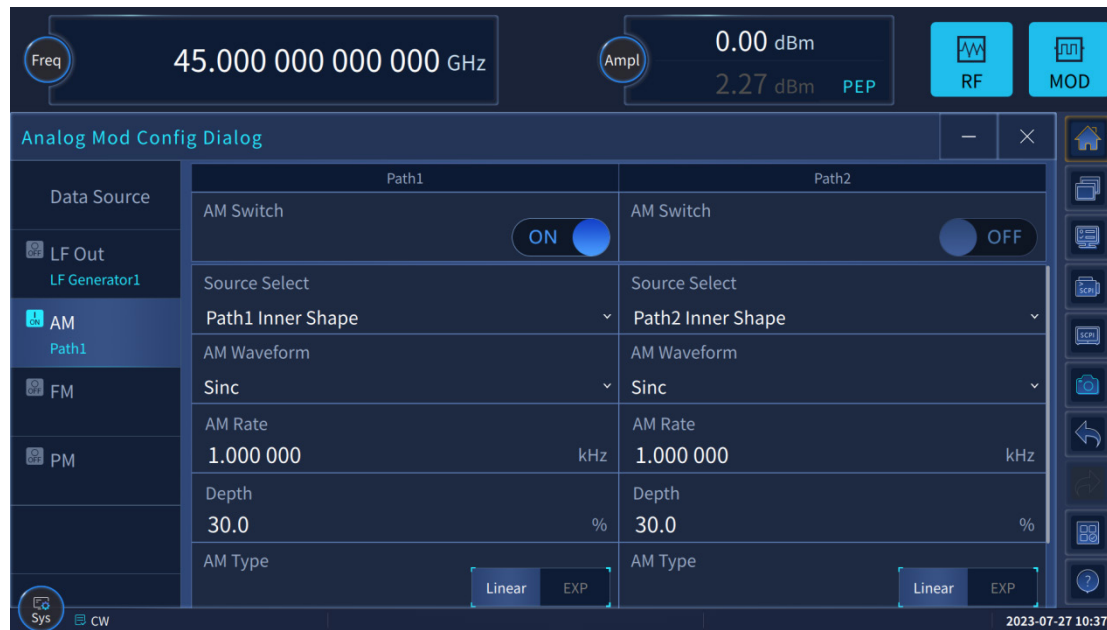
Freq 45.000 000 000 000 GHz

Ampl 0.00 dBm
2.27 dBm PEP

RF

MOD

Analog Mod Config Dialog

Data Source

OFF LF Out
LF Generator1

ON AM
Path1

OFF FM

OFF PM

| Path1 | Path2 |
|---|---|
| AM Switch ON | AM Switch OFF |
| Source Select Path1 Inner Shape | Source Select Path2 Inner Shape |
| AM Waveform Sinc | AM Waveform Sinc |
| AM Rate 1.000 000 kHz | AM Rate 1.000 000 kHz |
| Depth 30.0 % | Depth 30.0 % |
| AM Type Linear EXP | AM Type Linear EXP |

SCPI

SCPI

Sys

CW

2023-07-27 10:37